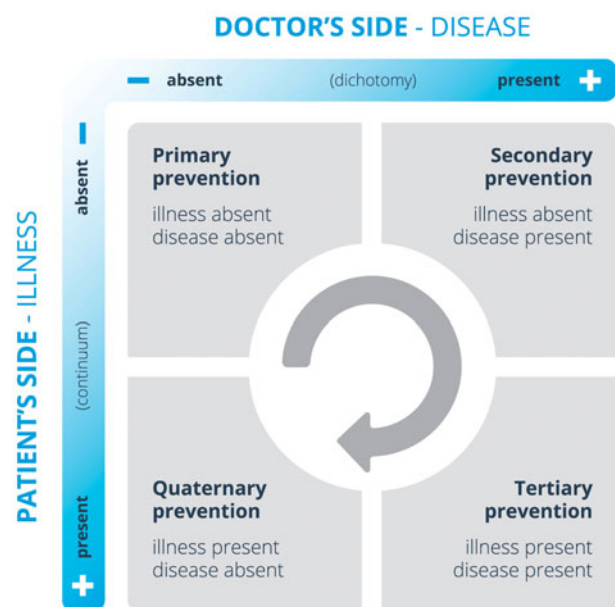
DOCTOR'S SIDE - DISEASE

− absent (dichotomy) present +

PATIENT'S SIDE - ILLNESS

− absent (continuum) present +

Primary prevention
illness absent
disease absent

Secondary prevention
illness absent
disease present

Quaternary prevention
illness present
disease absent

Tertiary prevention
illness present
disease present